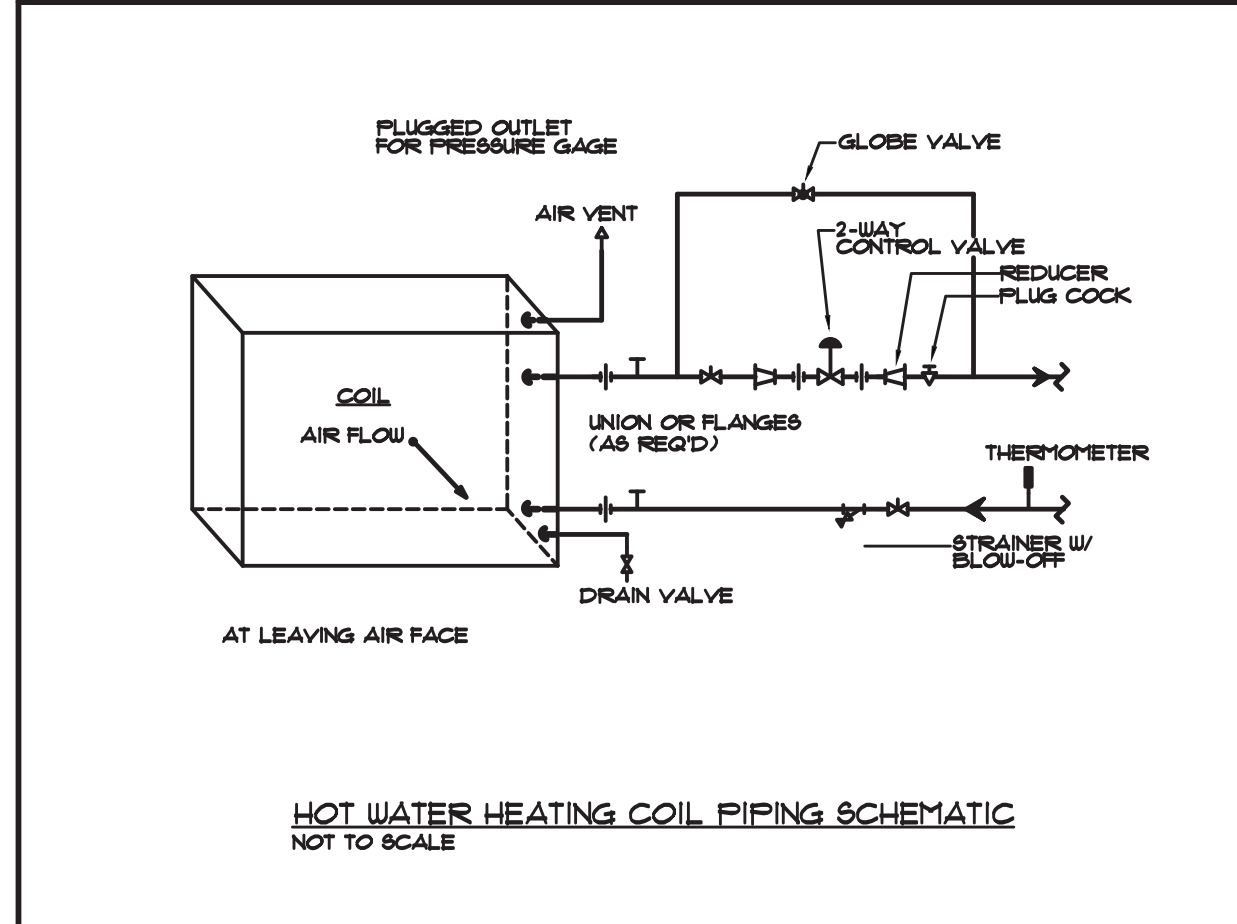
PLUGGED OUTLET
FOR PRESSURE GAGE

GLOBE VALVE

AIR VENT

2-WAY
CONTROL VALVE

REDUCER

PLUG COCK

COIL

AIR FLOW

UNION OR FLANGES
(AS REQ'D)

THERMOMETER

STRAINER W/
BLOW-OFF

DRAIN VALVE

AT LEAVING AIR FACE

HOT WATER HEATING COIL PIPING SCHEMATIC
NOT TO SCALE